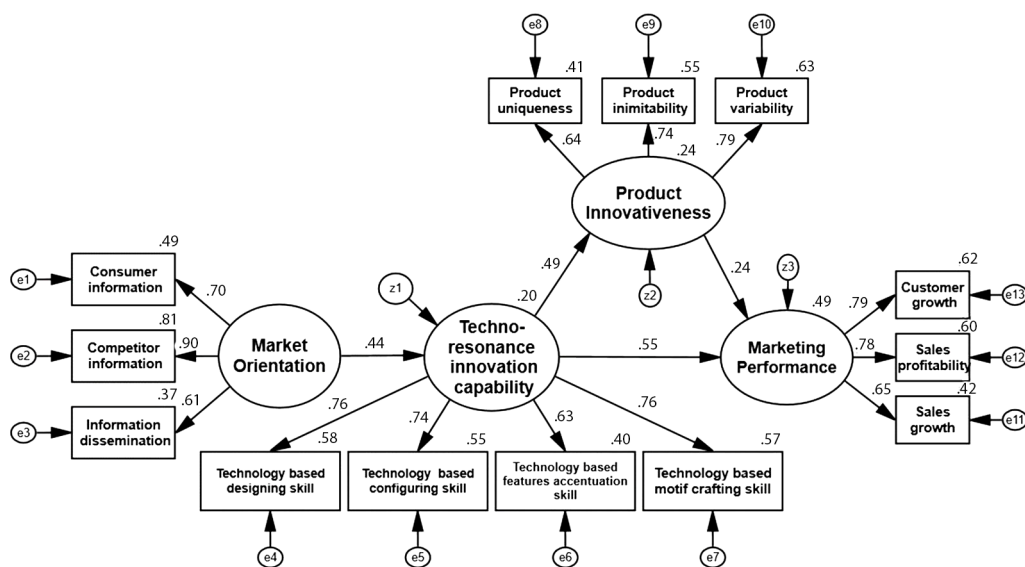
e8
e9
e10
.41
.55
.63
Product uniqueness
Product inimitability
Product variability
.64
.74
.79
.24
Product Innovativeness

.49
e1
Consumer information
.70
z1
.49
.24
.20
z2
z3
.81
e2
Competitor information
.90
Market Orientation
.44
Techno-resonance innovation capability
.55
Marketing Performance
.49
.62
.79
Customer growth
e13
.60
.78
Sales profitability
e12
.37
e3
Information dissemination
.61
.76
.74
.63
.76
.65
.42
Sales growth
e11
.58
.55
.40
.57
Technology based designing skill
Technology based configuring skill
Technology based features accentuation skill
Technology based motif crafting skill
e4
e5
e6
e7